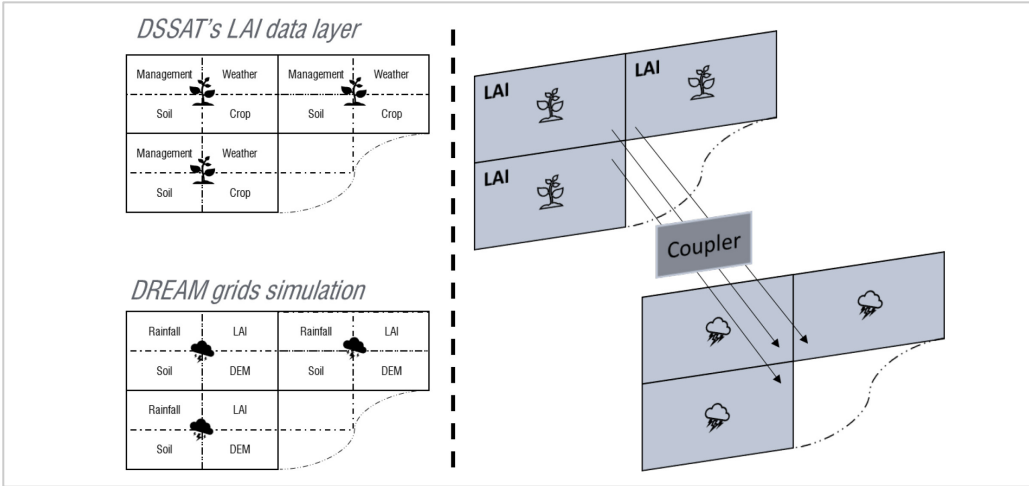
DSSAT's LAI data layer

Management Weather
Soil Crop

Management Weather
Soil Crop

Management Weather
Soil Crop

DREAM grids simulation

Rainfall LAI
Soil DEM

Rainfall LAI
Soil DEM

Rainfall LAI
Soil DEM

LAI
LAI
LAI

Coupler